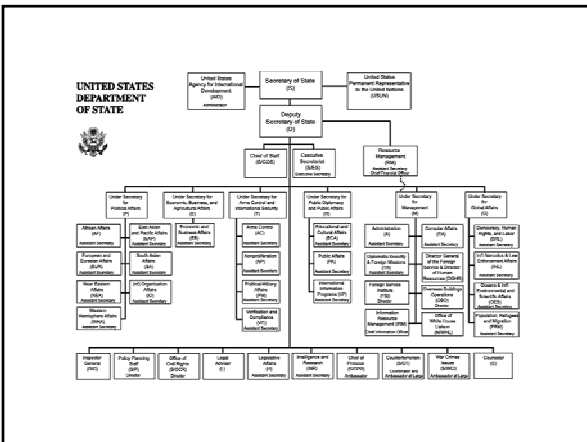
UNITED STATES DEPARTMENT OF STATE

United States Agency for International Development (AID) Administrator

Secretary of State (S)

United States Permanent Representative to the United Nations (USUN)

Deputy Secretary of State (D)

Chief of Staff (S/COS)

Executive Secretariat (S/ES) Executive Secretary

Resource Management (RM) Assistant Secretary Chief Financial Officer

Under Secretary for Political Affairs (P)

Under Secretary for Economic, Business, and Agricultural Affairs (E)

Under Secretary for Arms Control and International Security (T)

Under Secretary for Public Diplomacy and Public Affairs (R)

Under Secretary for Management (M)

Under Secretary for Global Affairs (G)

African Affairs (AF) Assistant Secretary

East Asian and Pacific Affairs (EAP) Assistant Secretary

European and Eurasian Affairs (EUR) Assistant Secretary

South Asian Affairs (SA) Assistant Secretary

Near Eastern Affairs (NEA) Assistant Secretary

Int'l Organization Affairs (IO) Assistant Secretary

Western Hemisphere Affairs (WHA) Assistant Secretary

Economic and Business Affairs (EB) Assistant Secretary

Arms Control (AC) Assistant Secretary

Nonproliferation (NP) Assistant Secretary

Political-Military Affairs (PM) Assistant Secretary

Verification and Compliance (VC) Assistant Secretary

Educational and Cultural Affairs (ECA) Assistant Secretary

Public Affairs (PA) Assistant Secretary

International Information Programs (IIP) Coordinator

Administration (A) Assistant Secretary

Consular Affairs (CA) Assistant Secretary

Diplomatic Security & Foreign Missions (DS) Assistant Secretary

Director General of the Foreign Service & Director of Human Resources (DG/HR)

Foreign Service Institute (FSI) Director

Overseas Buildings Operations (OBO) Director

Information Resource Management (IRM) Chief Information Officer

Office of White House Liaison (M/WHL)

Democracy, Human Rights, and Labor (DRL) Assistant Secretary

Int'l Narcotics & Law Enforcement Affairs (INL) Assistant Secretary

Oceans & Int'l Environmental and Scientific Affairs (OES) Assistant Secretary

Population, Refugees and Migration (PRM) Assistant Secretary

Inspector General (OIG)

Policy Planning Staff (S/P) Director

Office of Civil Rights (S/OCR) Director

Legal Adviser (L)

Legislative Affairs (H) Assistant Secretary

Intelligence and Research (INR) Assistant Secretary

Chief of Protocol (S/CPR) Ambassador

Counterterrorism (S/CT) Coordinator and Ambassador-at-Large

War Crimes Issues (S/WCI) Ambassador-at-Large

Counselor (C)